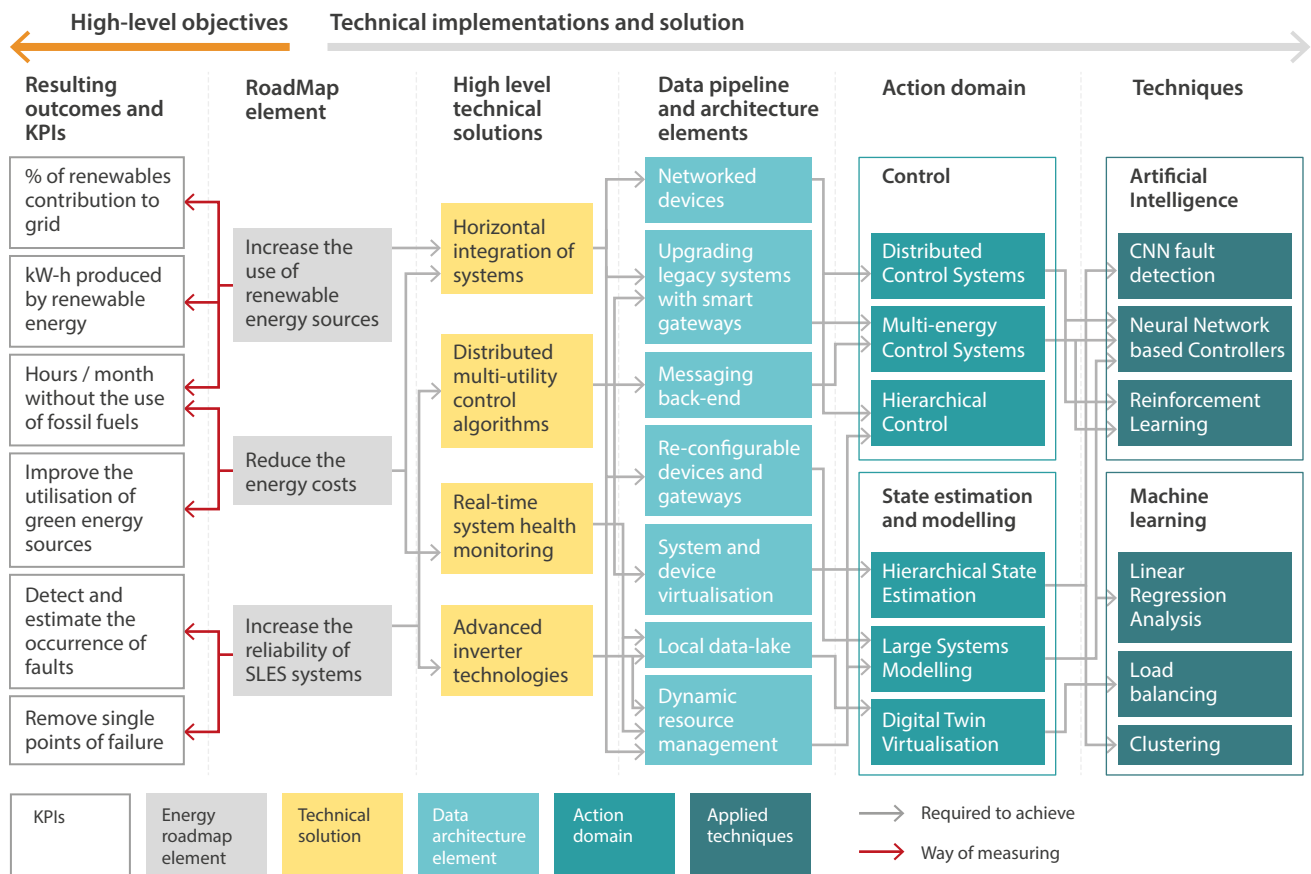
High-level objectives

Technical implementations and solution

Resulting outcomes and KPIs

RoadMap element

High level technical solutions

Data pipeline and architecture elements

Action domain

Techniques

% of renewables contribution to grid

kW-h produced by renewable energy

Hours / month without the use of fossil fuels

Improve the utilisation of green energy sources

Detect and estimate the occurrence of faults

Remove single points of failure

Increase the use of renewable energy sources

Reduce the energy costs

Increase the reliability of SLES systems

Horizontal integration of systems

Distributed multi-utility control algorithms

Real-time system health monitoring

Advanced inverter technologies

Networked devices

Upgrading legacy systems with smart gateways

Messaging back-end

Re-configurable devices and gateways

System and device virtualisation

Local data-lake

Dynamic resource management

Control

Distributed Control Systems

Multi-energy Control Systems

Hierarchical Control

State estimation and modelling

Hierarchical State Estimation

Large Systems Modelling

Digital Twin Virtualisation

Artificial Intelligence

CNN fault detection

Neural Network based Controllers

Reinforcement Learning

Machine learning

Linear Regression Analysis

Load balancing

Clustering

KPIs

Energy roadmap element

Technical solution

Data architecture element

Action domain

Applied techniques

Required to achieve

Way of measuring